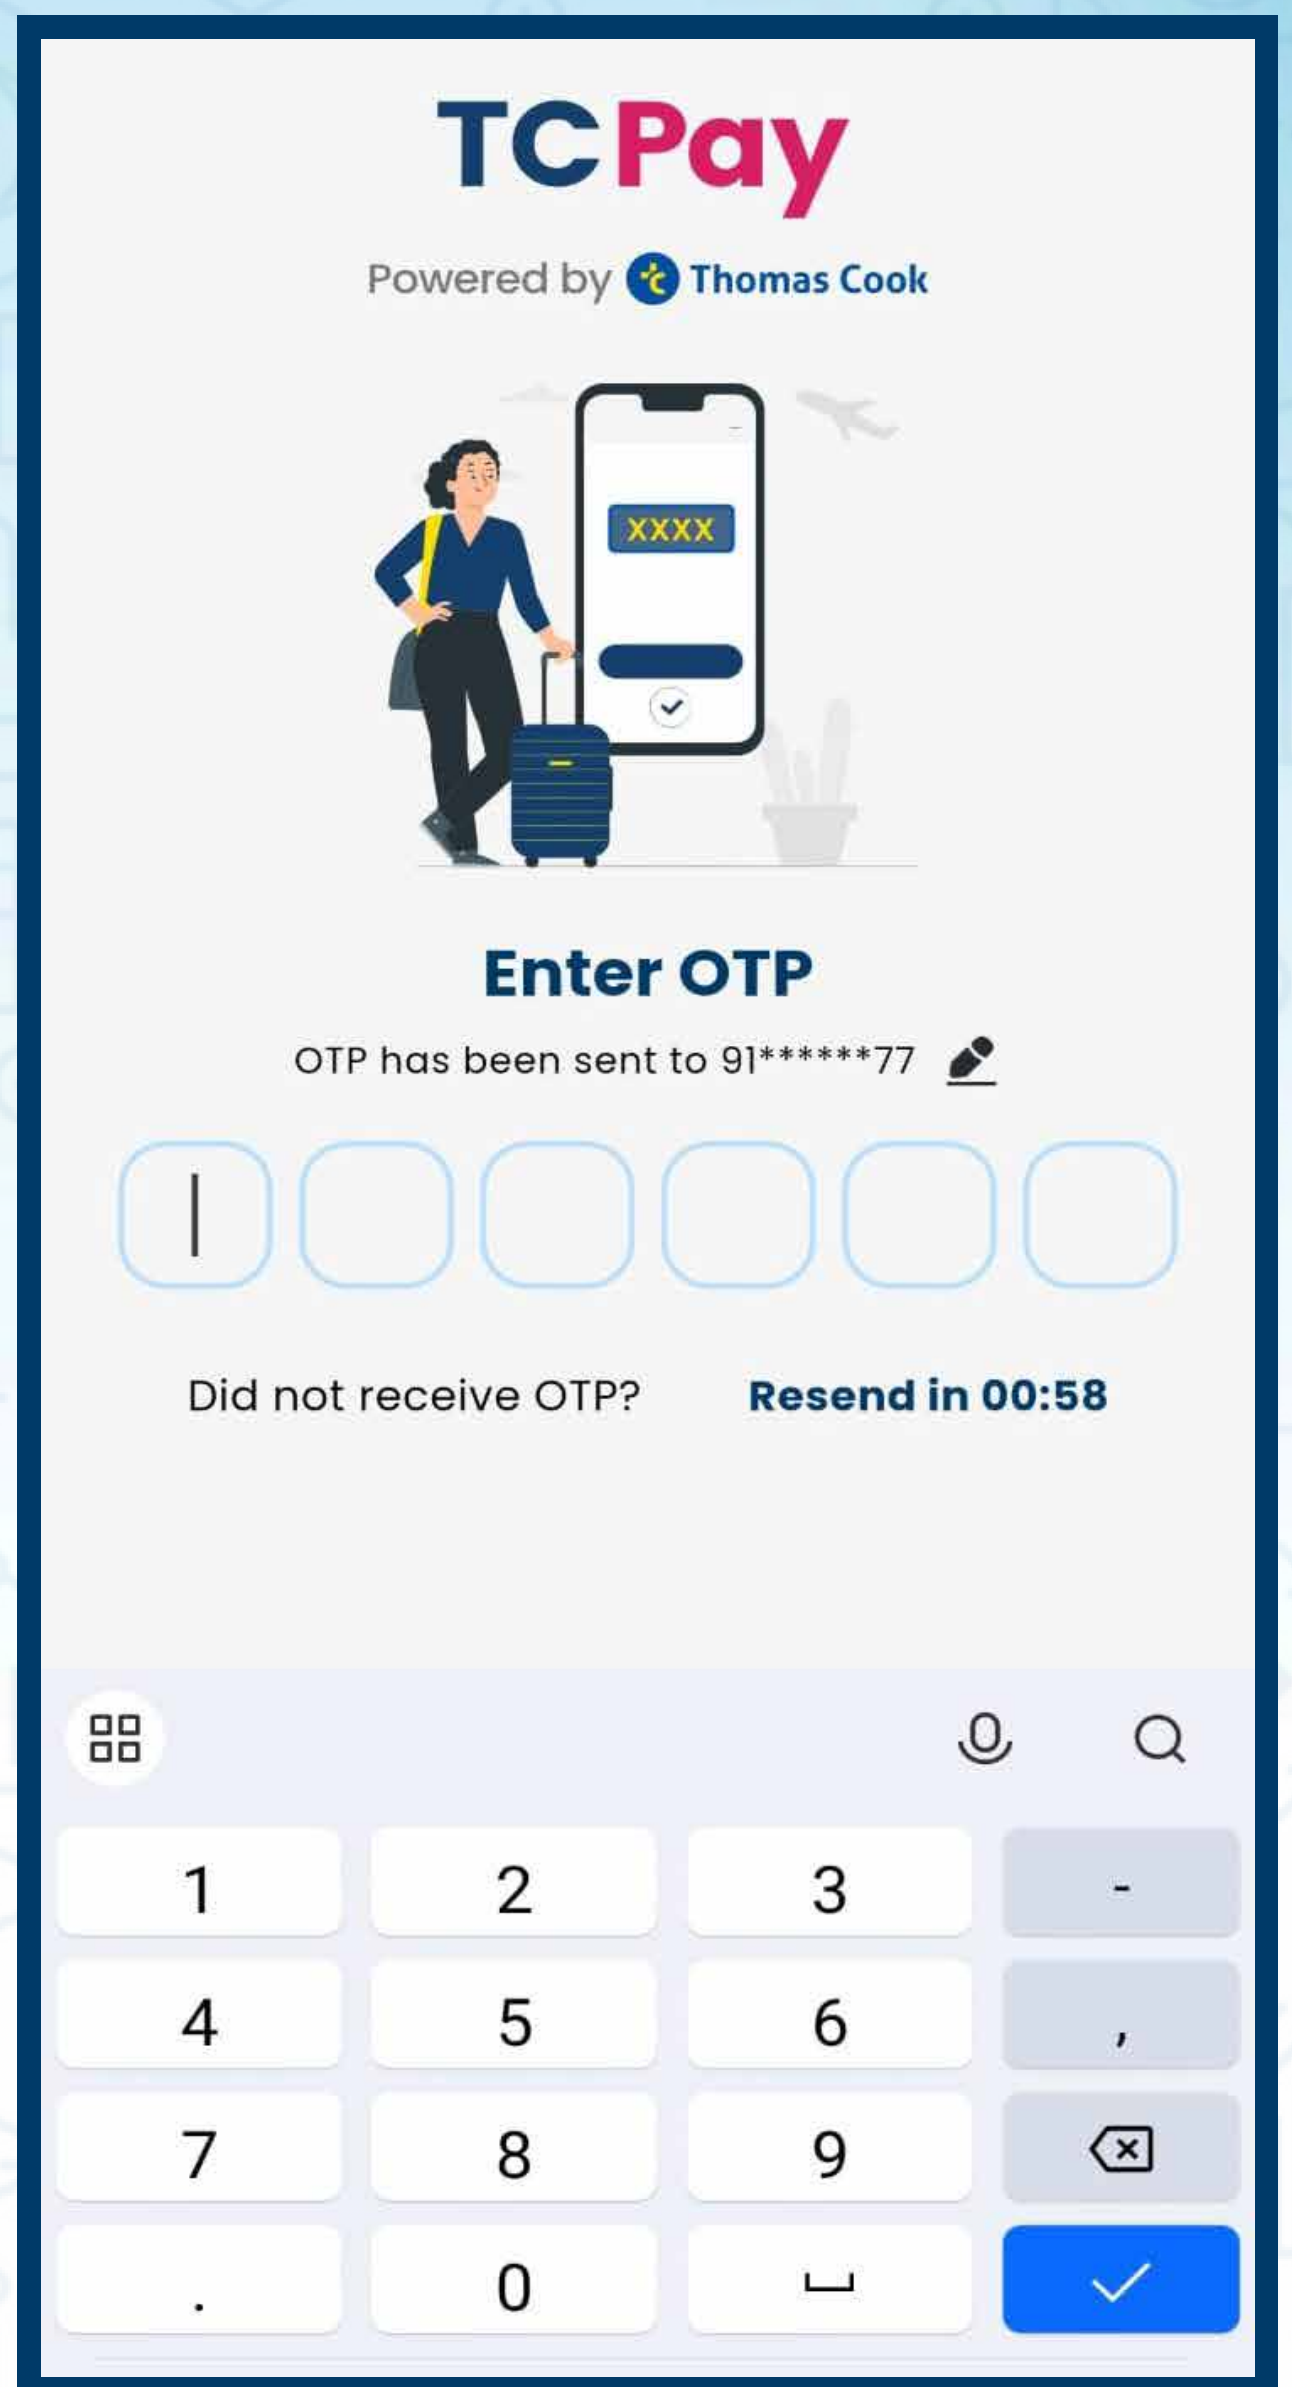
TCPay

Powered by Thomas Cook

XXXX

Enter OTP

OTP has been sent to 91******77

Did not receive OTP? Resend in 00:58

| 1 | 2 | 3 | - |
|---|---|---|---|
| 4 | 5 | 6 | , |
| 7 | 8 | 9 | |
| . | 0 | | |